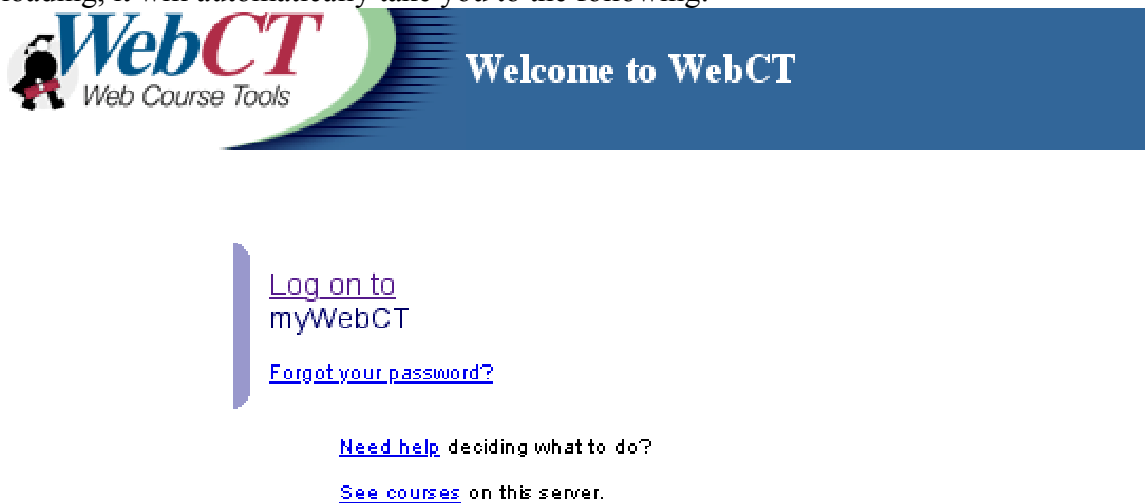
loading, it will automatically take you to the following:

WebCT
Web Course Tools

Welcome to WebCT

Log on to
myWebCT

Forgot your password?

Need help deciding what to do?

See courses on this server.